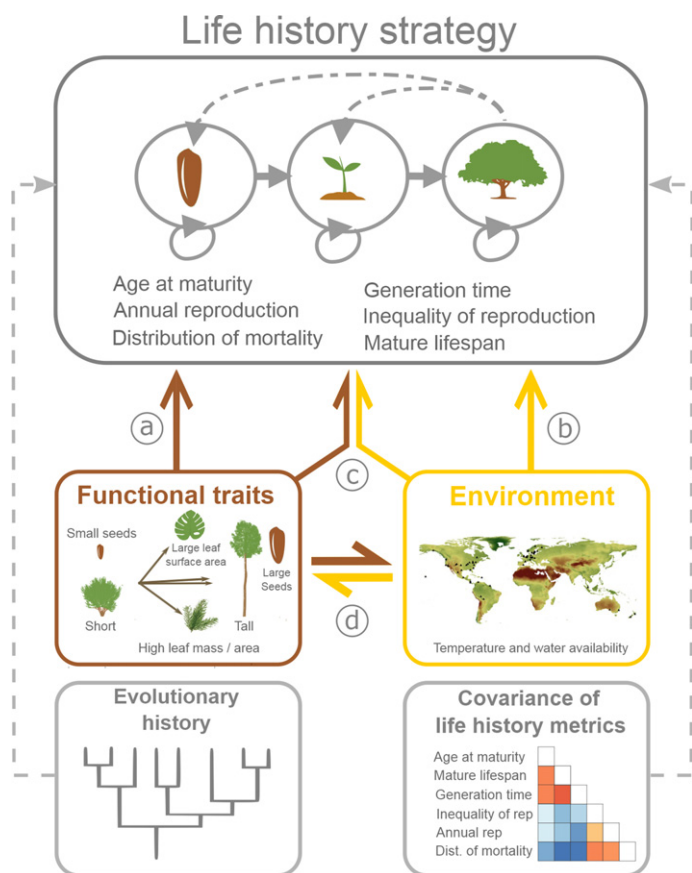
Life history strategy

Age at maturity
Annual reproduction
Distribution of mortality

Generation time
Inequality of reproduction
Mature lifespan

a

b

c

d

Functional traits

Small seeds
Large leaf surface area
Large Seeds
Short
Tall
High leaf mass / area

Environment

Temperature and water availability

Evolutionary history

Covariance of life history metrics

Age at maturity
Mature lifespan
Generation time
Inequality of rep
Annual rep
Dist. of mortality